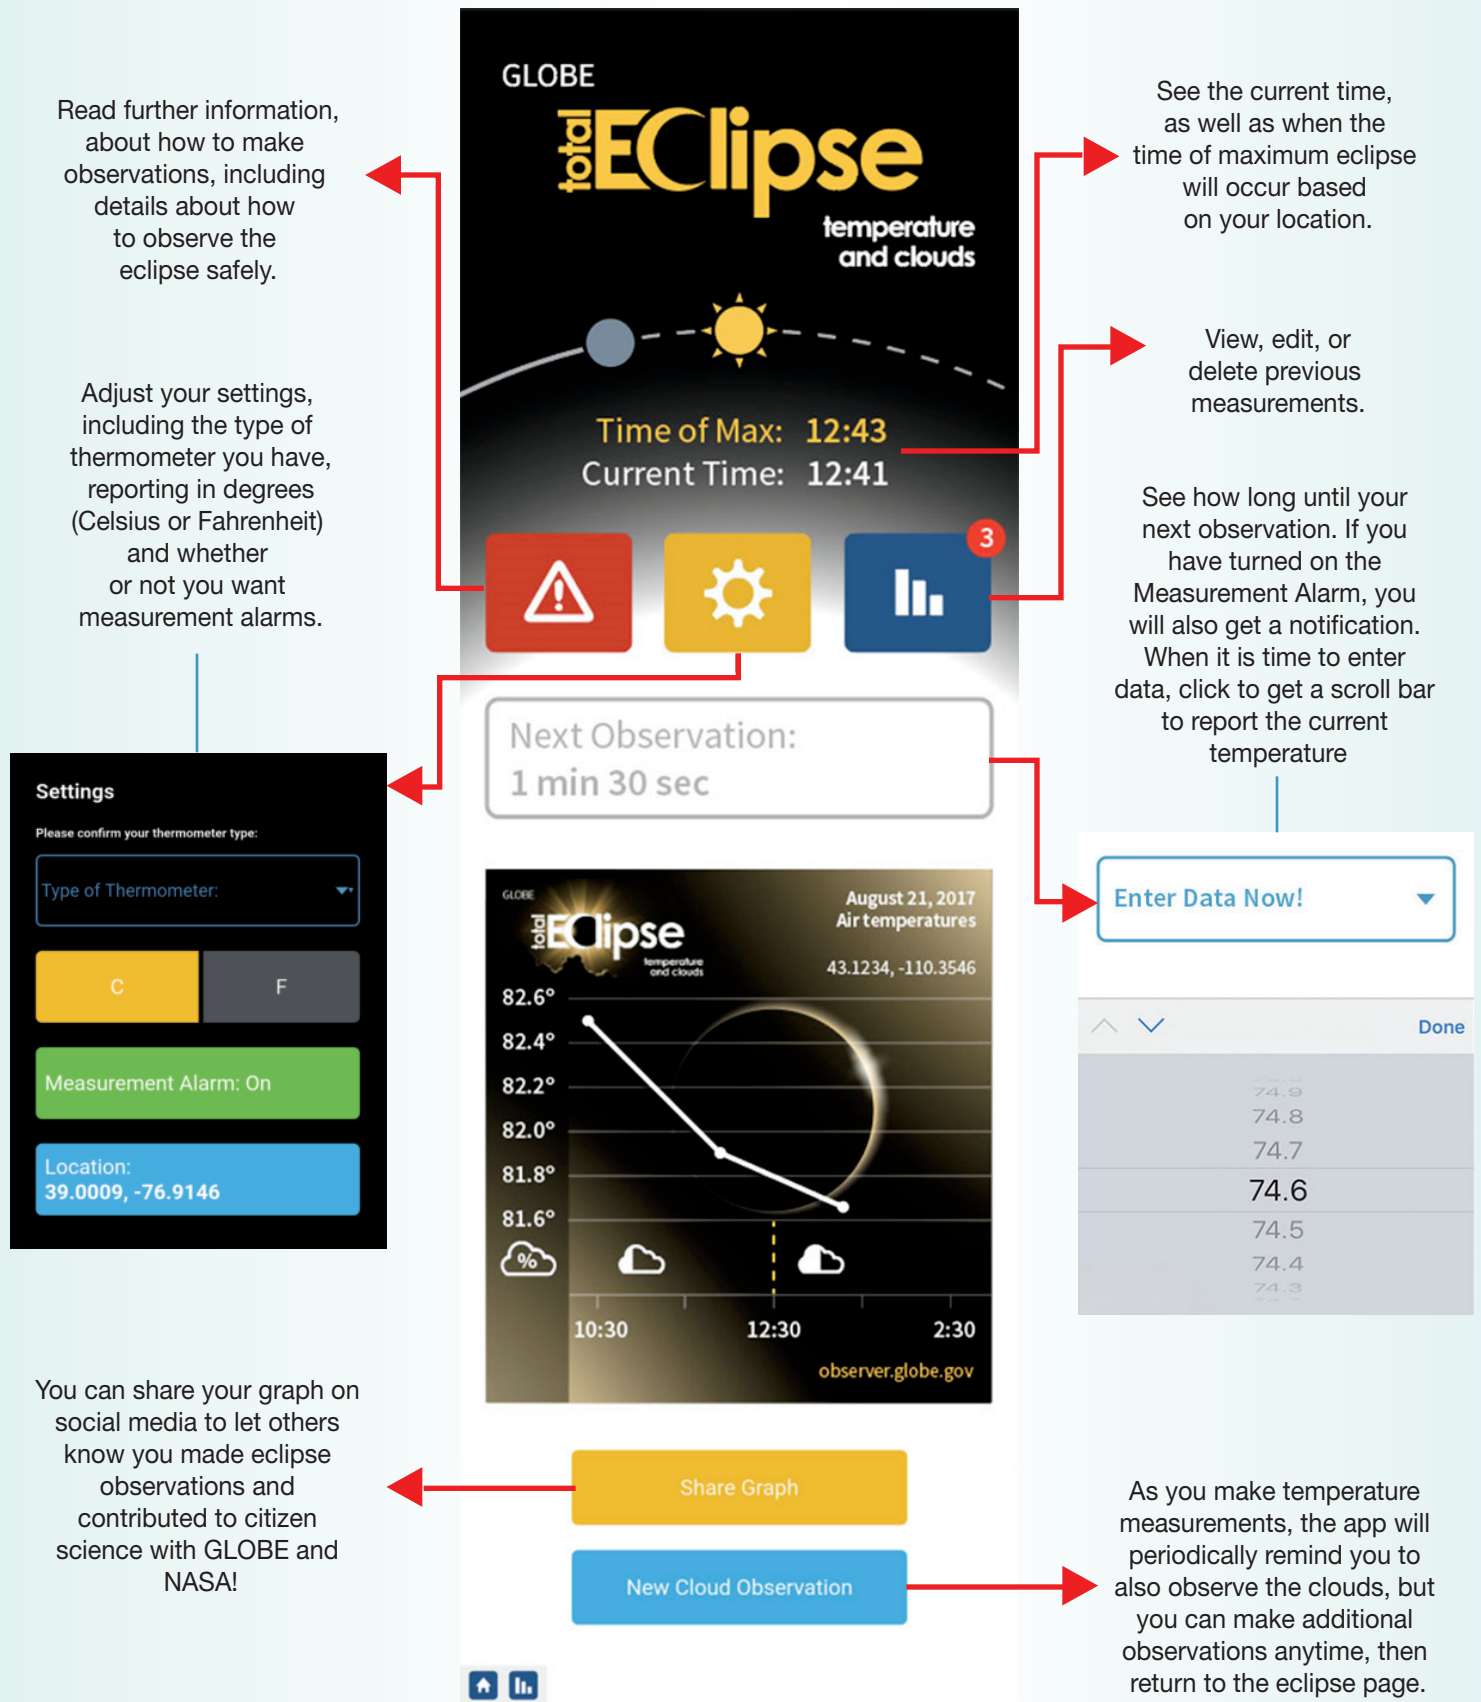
Read further information, about how to make observations, including details about how to observe the eclipse safely.

GLOBE

total ECLipse

temperature and clouds

See the current time, as well as when the time of maximum eclipse will occur based on your location.

View, edit, or delete previous measurements.

Time of Max: 12:43
Current Time: 12:41

3

Adjust your settings, including the type of thermometer you have, reporting in degrees (Celsius or Fahrenheit) and whether or not you want measurement alarms.

See how long until your next observation. If you have turned on the Measurement Alarm, you will also get a notification. When it is time to enter data, click to get a scroll bar to report the current temperature

Settings

Please confirm your thermometer type:

Type of Thermometer:

C

F

Measurement Alarm: On

Location:
39.0009, -76.9146

Next Observation:
1 min 30 sec

Enter Data Now!

Done

74.9
74.8
74.7
74.6
74.5
74.4
74.3

GLOBE
total ECLipse
temperature and clouds

August 21, 2017
Air temperatures

43.1234, -110.3546

82.6°
82.4°
82.2°
82.0°
81.8°
81.6°

%

10:30
12:30
2:30

observer.globe.gov

You can share your graph on social media to let others know you made eclipse observations and contributed to citizen science with GLOBE and NASA!

Share Graph

New Cloud Observation

As you make temperature measurements, the app will periodically remind you to also observe the clouds, but you can make additional observations anytime, then return to the eclipse page.